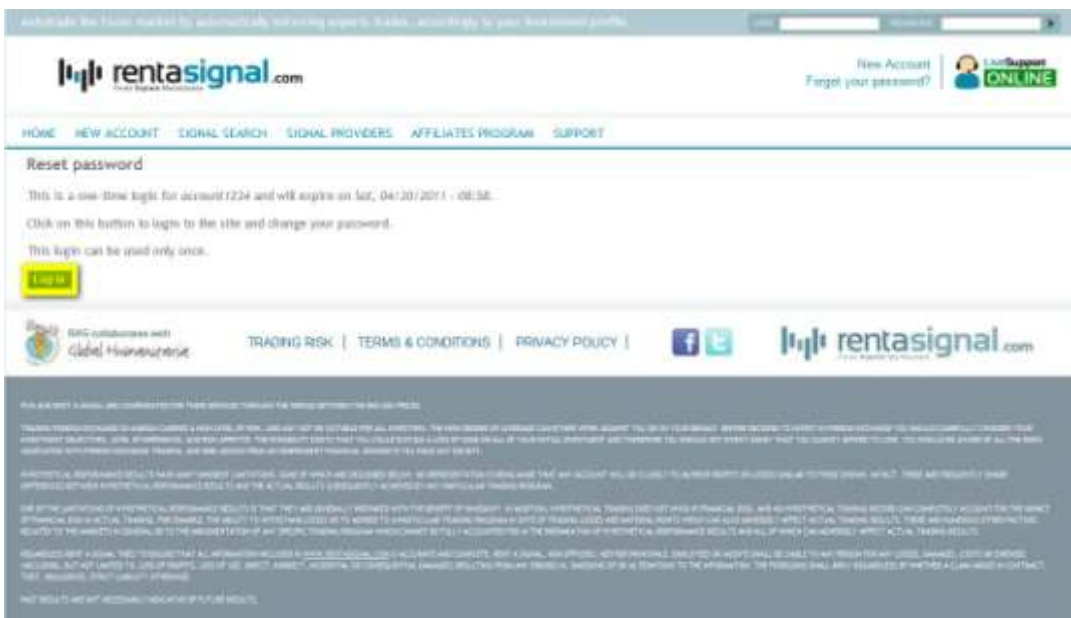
Automate the Forex market by automatically mirroring experts trades, accordingly to your investment profile

rentasignal.com

New Account
Forgot your password?

LiveSupport ONLINE

HOME NEW ACCOUNT SIGNAL SEARCH SIGNAL PROVIDERS AFFILIATES PROGRAM SUPPORT

Reset password

This is a one-time login for account1234 and will expire on Sat, 04/30/2011 - 08:58.

Click on this button to login to the site and change your password.

This login can be used only once.

Log in

RAS collaborates with Global Humanitaria

TRADING RISK | TERMS & CONDITIONS | PRIVACY POLICY |

rentasignal.com

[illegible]

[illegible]

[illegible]

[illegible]

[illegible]

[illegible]